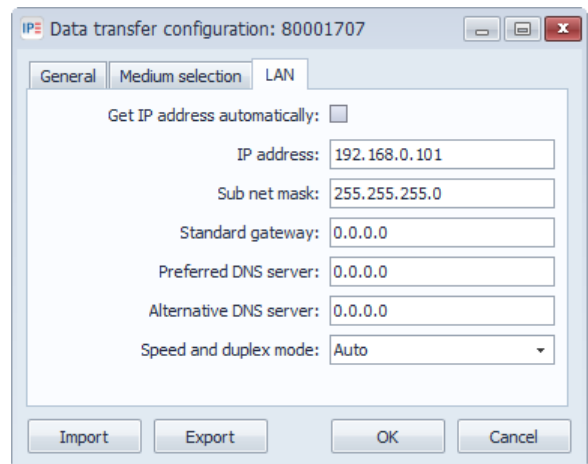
IPE Data transfer configuration: 80001707

General | Medium selection | LAN

Get IP address automatically:

IP address: 192.168.0.101

Sub net mask: 255.255.255.0

Standard gateway: 0.0.0.0

Preferred DNS server: 0.0.0.0

Alternative DNS server: 0.0.0.0

Speed and duplex mode: Auto

Import | Export | OK | Cancel